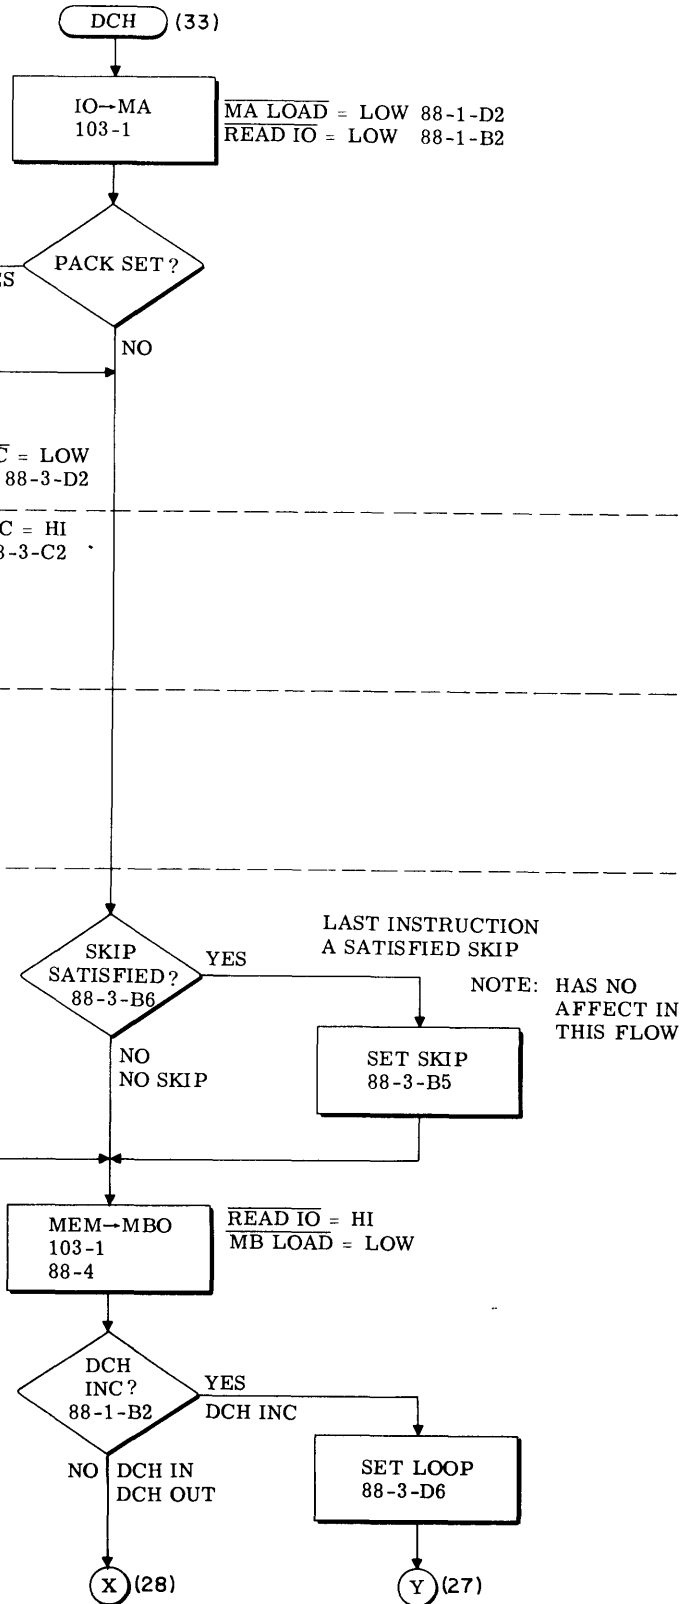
DCH (33)

IO→MA
103-1

$\overline{\text{MA LOAD}}$ = LOW 88-1-D2
$\overline{\text{READ IO}}$ = LOW 88-1-B2

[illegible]S

PACK SET?

NO

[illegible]C = LOW
88-3-D2

C = HI
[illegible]8-3-C2

LAST INSTRUCTION
A SATISFIED SKIP

SKIP
SATISFIED?
88-3-B6

YES

NOTE: HAS NO AFFECT IN THIS FLOW

NO
NO SKIP

SET SKIP
88-3-B5

MEM→MBO
103-1
88-4

$\overline{\text{READ IO}}$ = HI
$\overline{\text{MB LOAD}}$ = LOW

DCH
INC?
88-1-B2

YES
DCH INC

NO

DCH IN
DCH OUT

SET LOOP
88-3-D6

X (28)

Y (27)